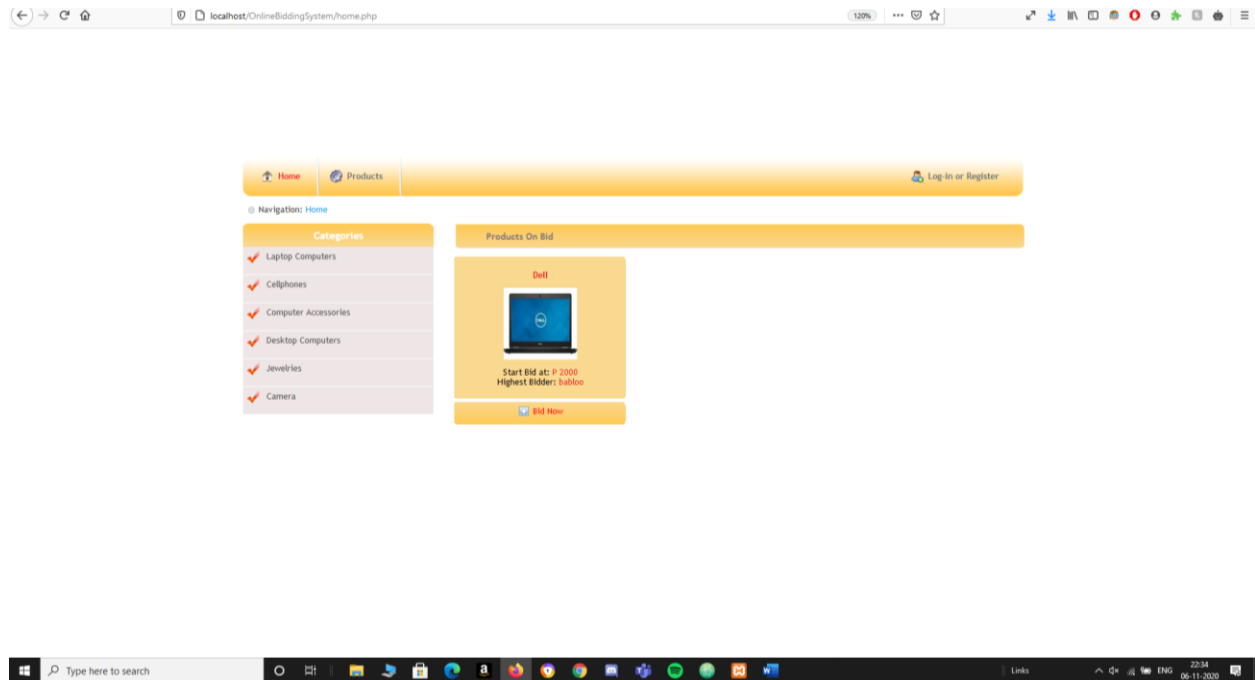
localhost/OnlineBiddingSystem/home.php

120%

Home
Products
Log-in or Register

Navigation: Home

Categories
Laptop Computers
Cellphones
Computer Accessories
Desktop Computers
Jewelries
Camera

Products On Bid

Dell

Start Bid at: P 2000
Highest Bidder: babloo

Bid Now

Type here to search

Links
ENG
22:34
06-11-2020